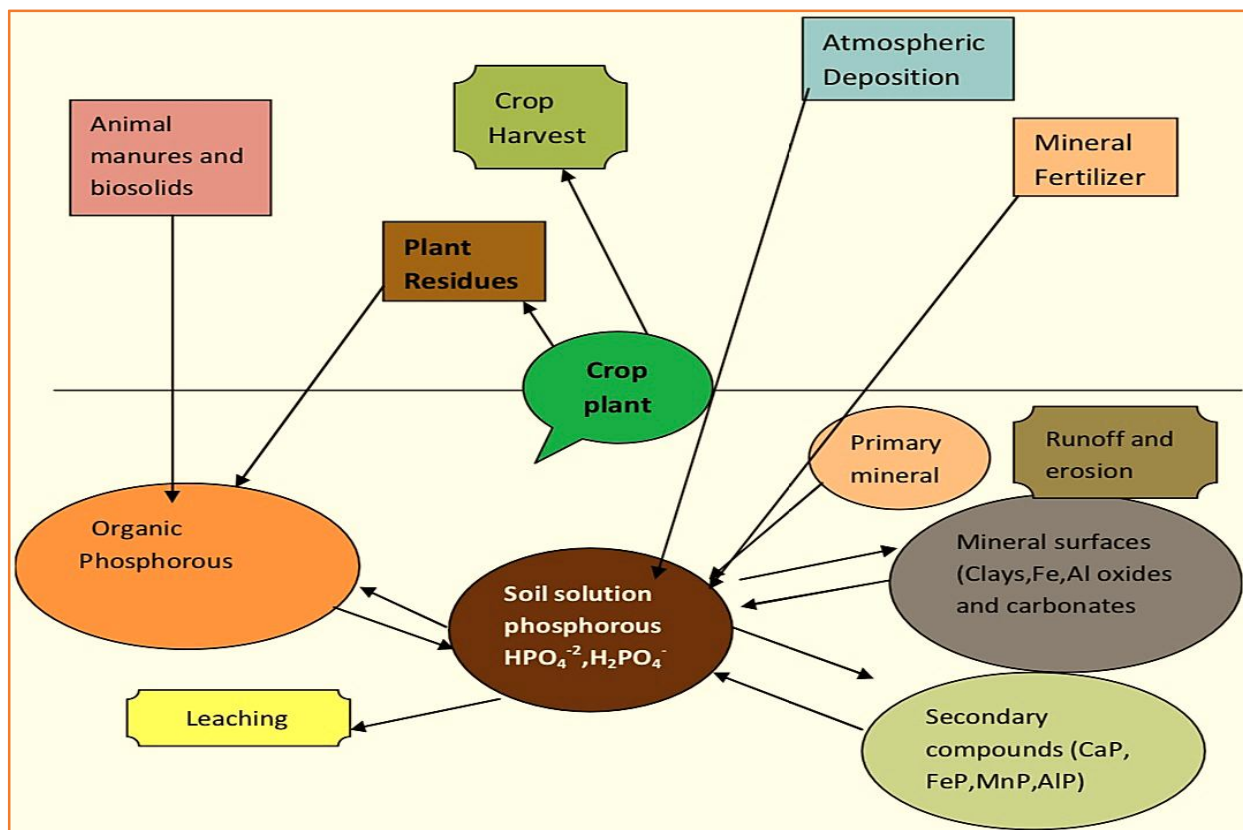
Atmospheric Deposition

Crop Harvest

Animal manures and biosolids

Mineral Fertilizer

Plant Residues

Crop plant

Primary mineral

Runoff and erosion

Organic Phosphorous

Mineral surfaces (Clays,Fe,Al oxides and carbonates

Soil solution phosphorous $HPO_4^{-2}$,$H_2PO_4^-$

Leaching

Secondary compounds (CaP, FeP,MnP,AlP)